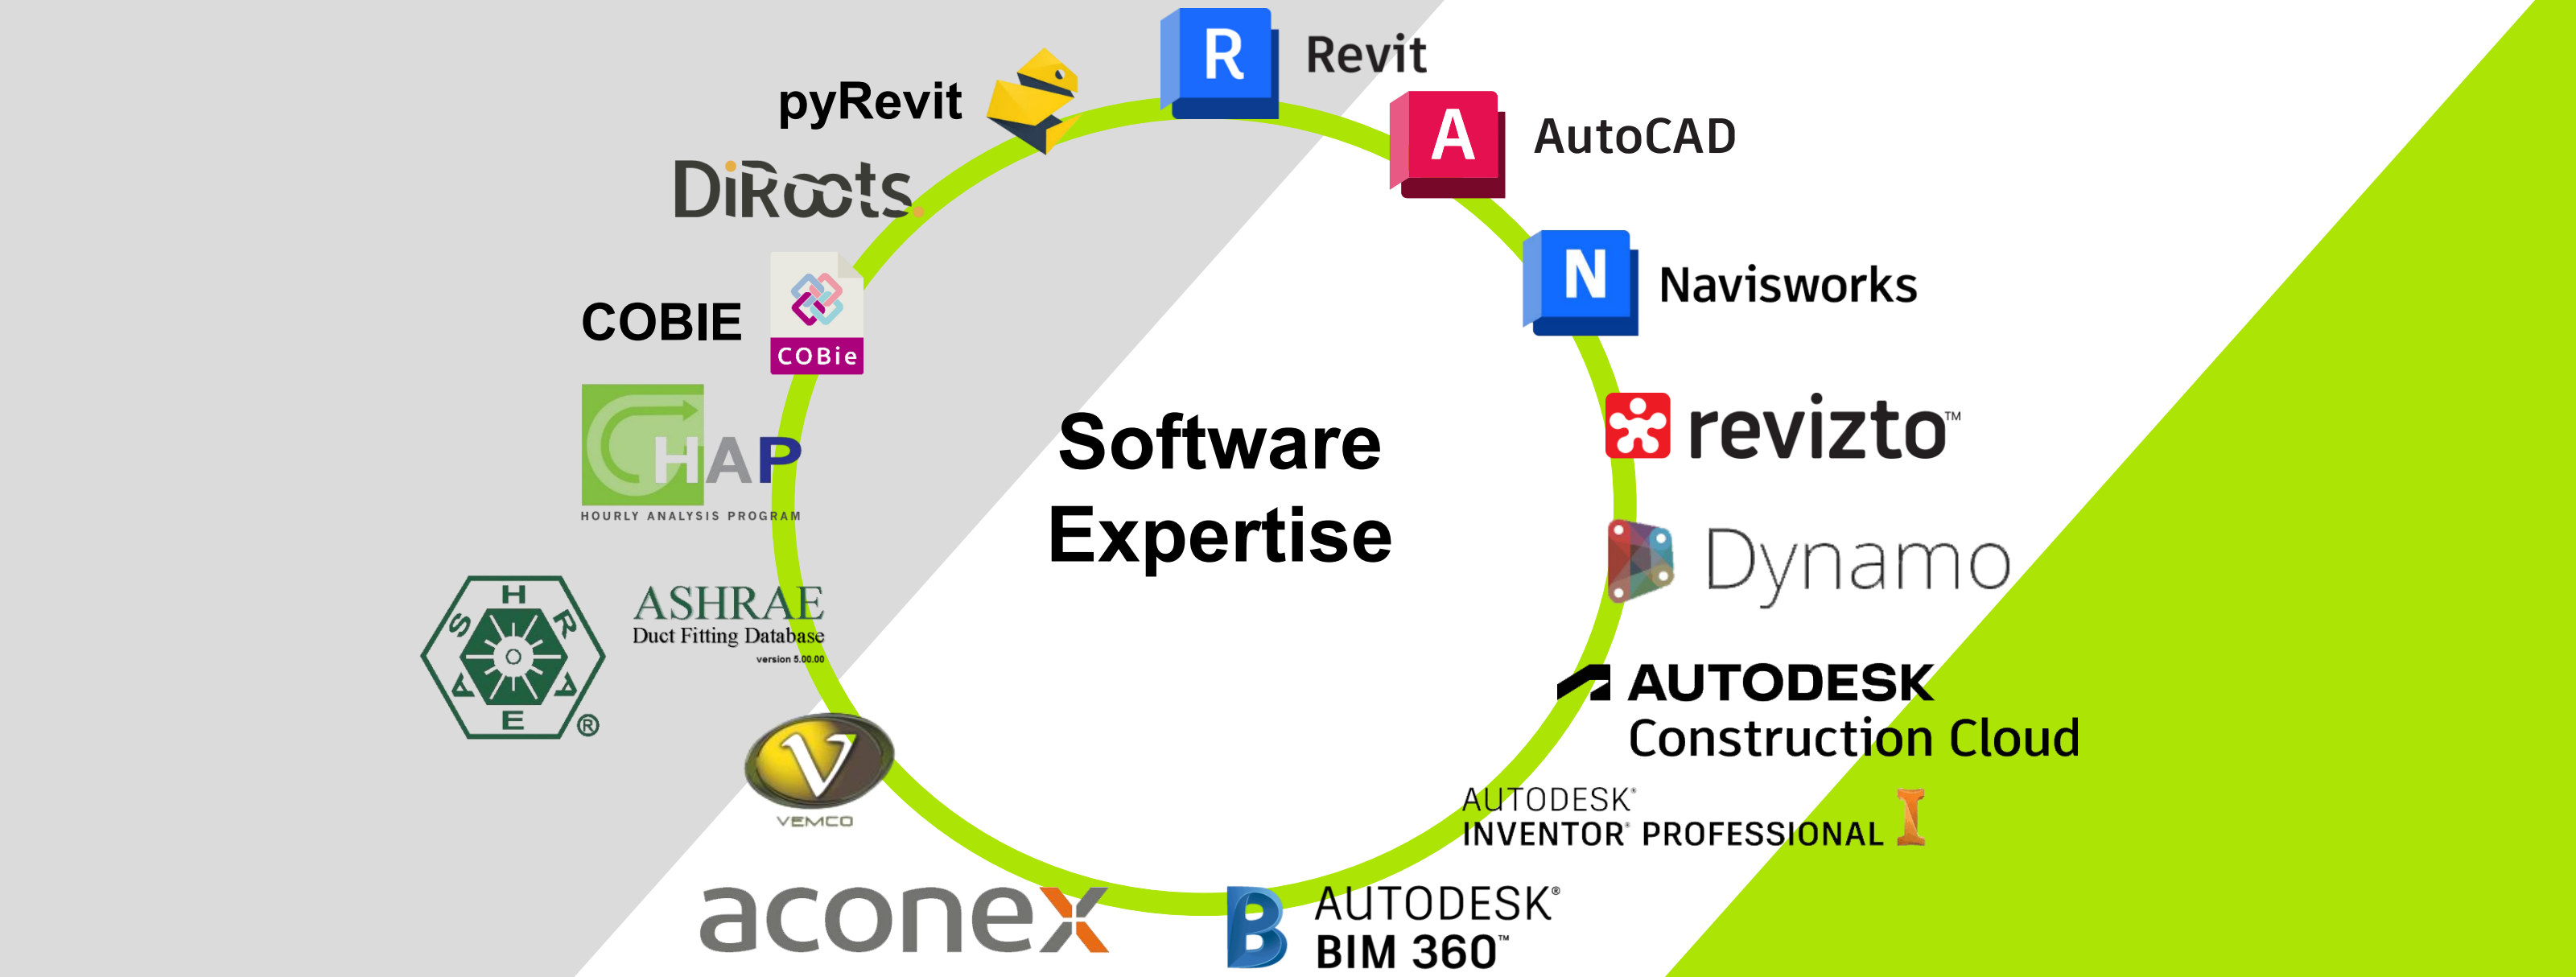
R Revit

pyRevit

A AutoCAD

DiRoots.

N Navisworks

COBIE COBie

revizto™

HAP
HOURLY ANALYSIS PROGRAM

Software Expertise

Dynamo

H R A E S ®
ASHRAE
Duct Fitting Database
version 5.00.00

AUTODESK
Construction Cloud

V
VEMCO

AUTODESK®
INVENTOR® PROFESSIONAL I

aconex

B AUTODESK®
BIM 360™